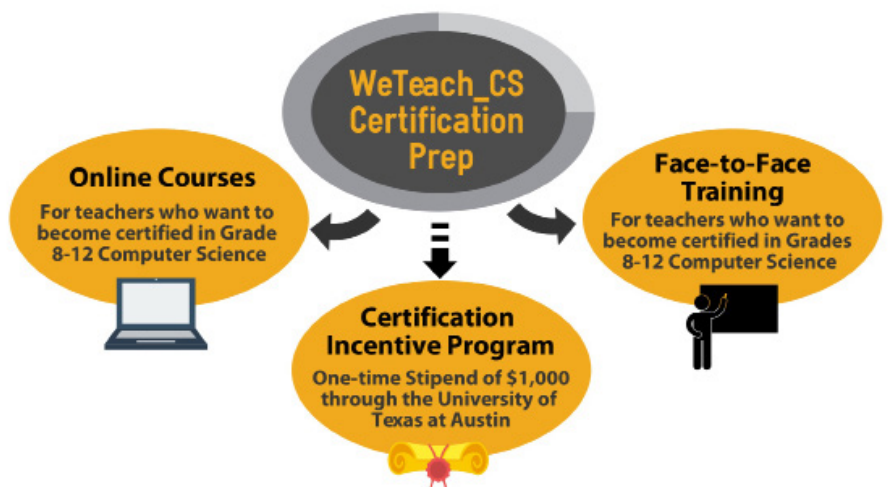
WeTeach_CS Certification Prep

Online Courses
For teachers who want to become certified in Grade 8-12 Computer Science

Face-to-Face Training
For teachers who want to become certified in Grades 8-12 Computer Science

Certification Incentive Program
One-time Stipend of $1,000 through the University of Texas at Austin